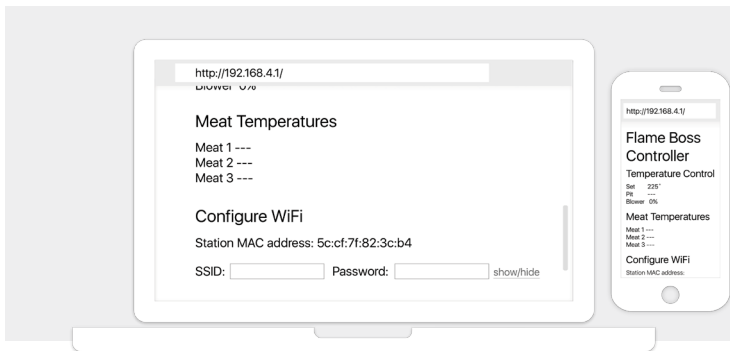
http://192.168.4.1/

Blower 0%

Meat Temperatures

Meat 1 ---
Meat 2 ---
Meat 3 ---

Configure WiFi

Station MAC address: 5c:cf:7f:82:3c:b4

SSID: Password: show/hide

http://192.168.4.1/

Flame Boss Controller

Temperature Control

Set 225˚
Pit ---
Blower 0%

Meat Temperatures

Meat 1 ---
Meat 2 ---
Meat 3 ---

Configure WiFi

Station MAC address: